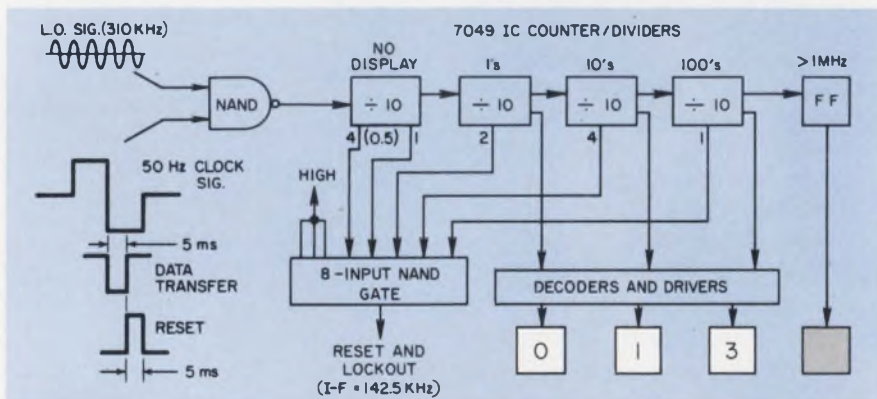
L.O. SIG. (310 KHz)

7049 IC COUNTER/DIVIDERS

NAND

NO DISPLAY

$\div$ 10

4 (0.5) 1

1's

$\div$ 10

2

10's

$\div$ 10

4

100's

$\div$ 10

1

>1MHz

FF

50 Hz CLOCK SIG.

5 ms

DATA TRANSFER

RESET

5 ms

HIGH

8-INPUT NAND GATE

RESET AND LOCKOUT (I-F = 142.5 KHz)

DECODERS AND DRIVERS

0

1

3